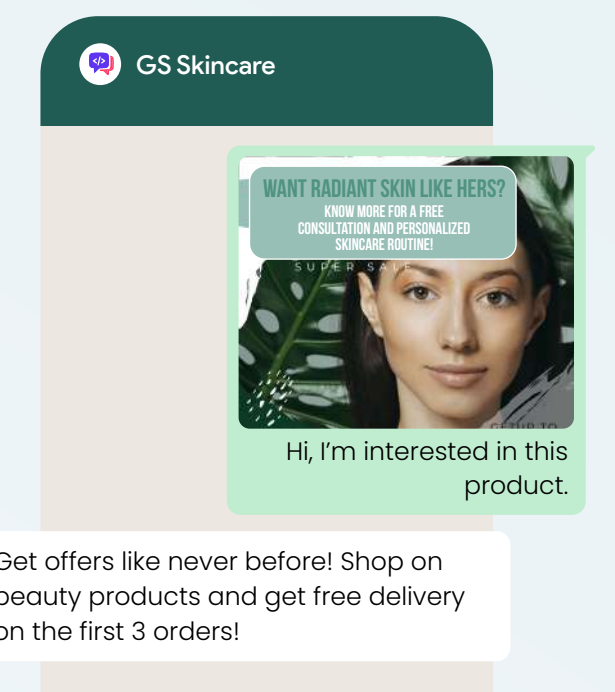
GS Skincare

WANT RADIANT SKIN LIKE HERS?
KNOW MORE FOR A FREE CONSULTATION AND PERSONALIZED SKINCARE ROUTINE!

SUPER SALE

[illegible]

Hi, I'm interested in this product.

Get offers like never before! Shop on beauty products and get free delivery on the first 3 orders!